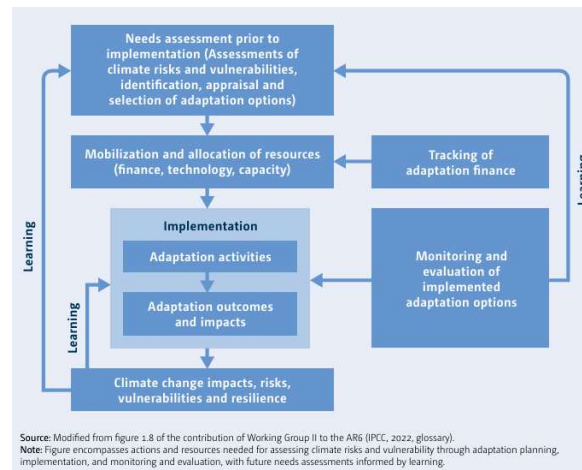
Needs assessment prior to implementation (Assessments of climate risks and vulnerabilities, identification, appraisal and selection of adaptation options)

Mobilization and allocation of resources (finance, technology, capacity)

Tracking of adaptation finance

Implementation

Adaptation activities

Adaptation outcomes and impacts

Monitoring and evaluation of implemented adaptation options

Climate change impacts, risks, vulnerabilities and resilience

Learning

Learning

Learning

Source: Modified from figure 1.8 of the contribution of Working Group II to the AR6 (IPCC, 2022, glossary).
Note: Figure encompasses actions and resources needed for assessing climate risks and vulnerability through adaptation planning, implementation, and monitoring and evaluation, with future needs assessments informed by learning.